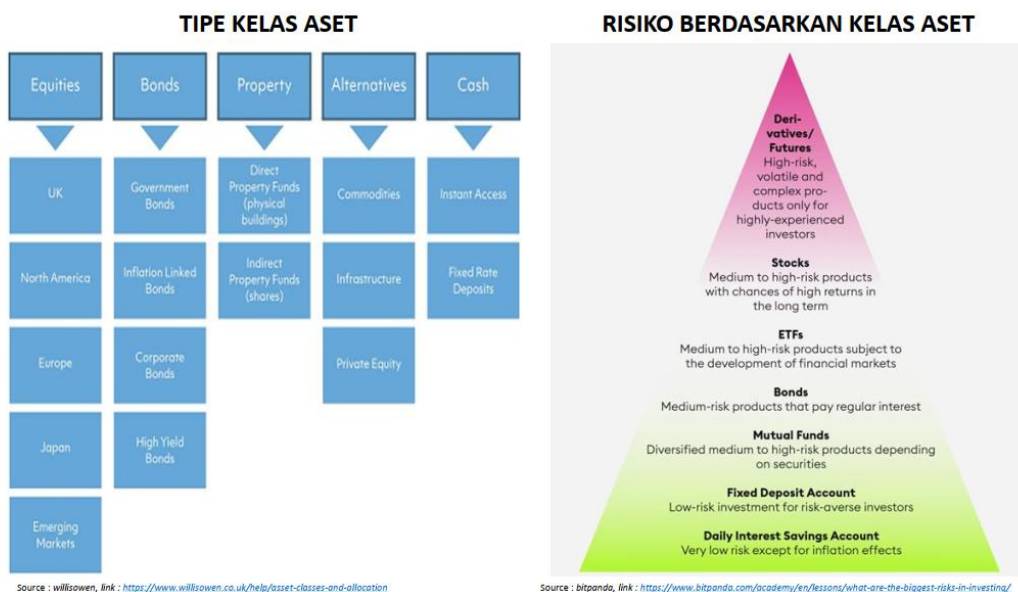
TIPE KELAS ASET

Equities

UK

North America

Europe

Japan

Emerging Markets

Bonds

Government Bonds

Inflation Linked Bonds

Corporate Bonds

High Yield Bonds

Property

Direct Property Funds (physical buildings)

Indirect Property Funds (shares)

Alternatives

Commodities

Infrastructure

Private Equity

Cash

Instant Access

Fixed Rate Deposits

Source : willisowen, link : https://www.willisowen.co.uk/help/asset-classes-and-allocation

RISIKO BERDASARKAN KELAS ASET

Derivatives/ Futures
High-risk, volatile and complex products only for highly-experienced investors

Stocks
Medium to high-risk products with chances of high returns in the long term

ETFs
Medium to high-risk products subject to the development of financial markets

Bonds
Medium-risk products that pay regular interest

Mutual Funds
Diversified medium to high-risk products depending on securities

Fixed Deposit Account
Low-risk investment for risk-averse investors

Daily Interest Savings Account
Very low risk except for inflation effects

Source : bitpanda, link : https://www.bitpanda.com/academy/en/lessons/what-are-the-biggest-risks-in-investing/